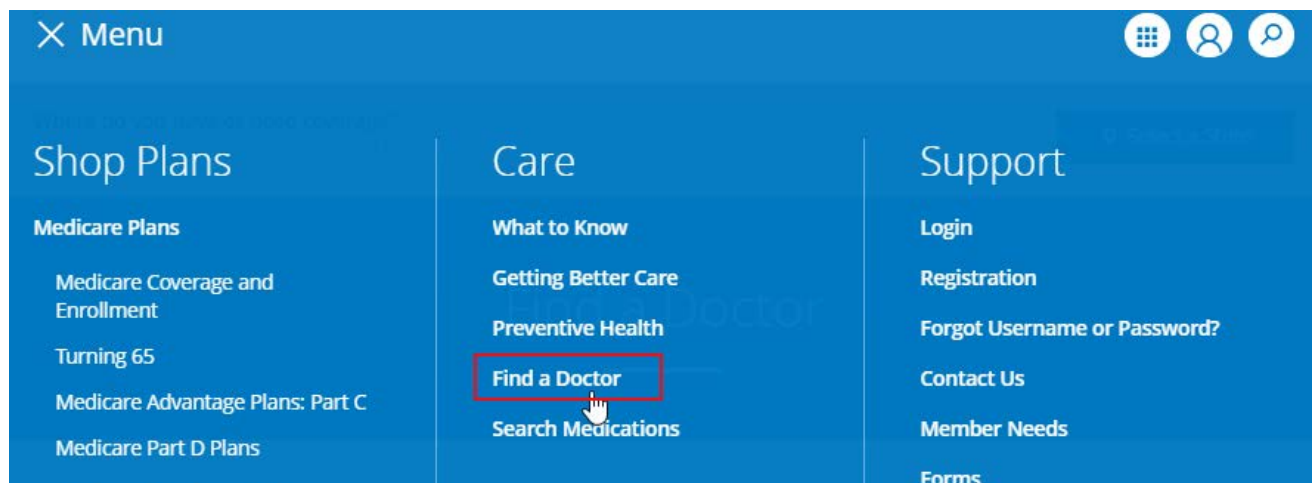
Menu

Shop Plans

Medicare Plans

Medicare Coverage and Enrollment

Turning 65

Medicare Advantage Plans: Part C

Medicare Part D Plans

Care

What to Know

Getting Better Care

Preventive Health

Find a Doctor

Search Medications

Support

Login

Registration

Forgot Username or Password?

Contact Us

Member Needs

Forms